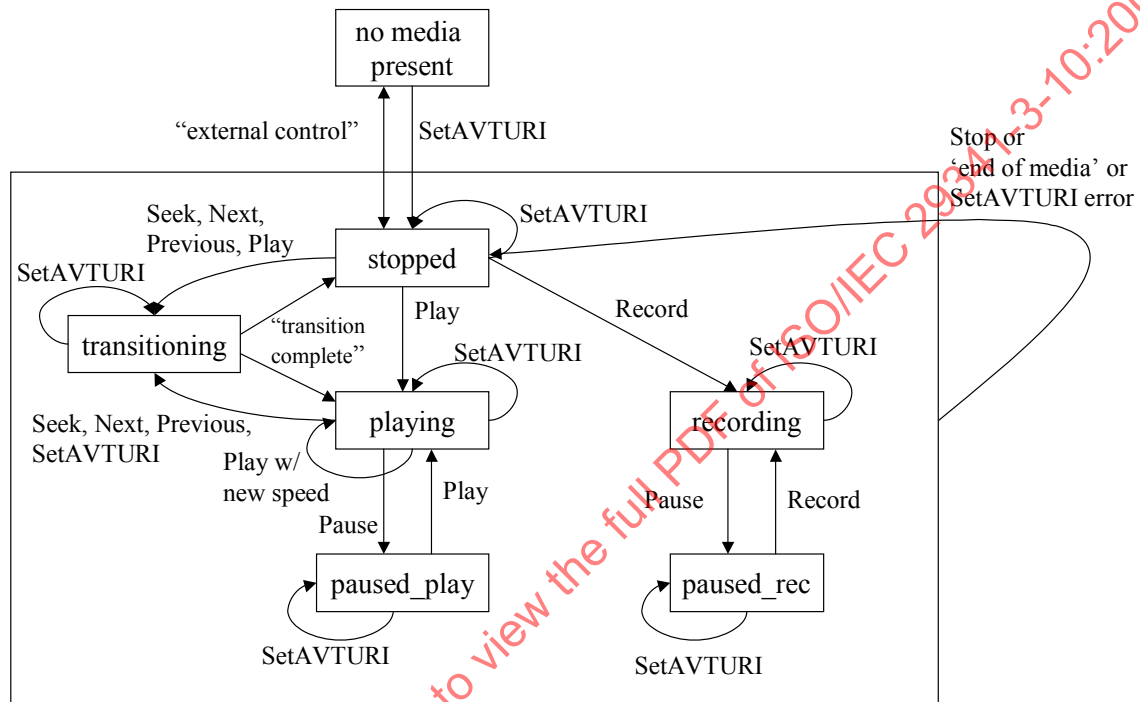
no media present

"external control"

SetAVTURI

Stop or 'end of media' or SetAVTURI error

Seek, Next, Previous, Play

SetAVTURI

stopped

SetAVTURI

transitioning

"transition complete"

Play

Record

SetAVTURI

SetAVTURI

playing

recording

Seek, Next, Previous, SetAVTURI

Play w/ new speed

Play

Pause

Pause

Record

paused_play

paused_rec

SetAVTURI

SetAVTURI

to view the full PDF of ISO/IEC 29341-3-10:20